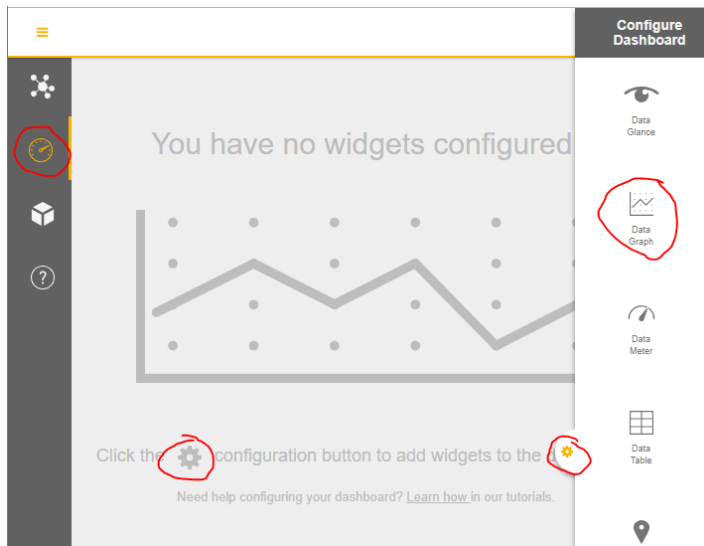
Configure Dashboard

You have no widgets configured

Data Glance

Data Graph

Data Meter

Data Table

Click the configuration button to add widgets to the d

Need help configuring your dashboard? Learn how in our tutorials.